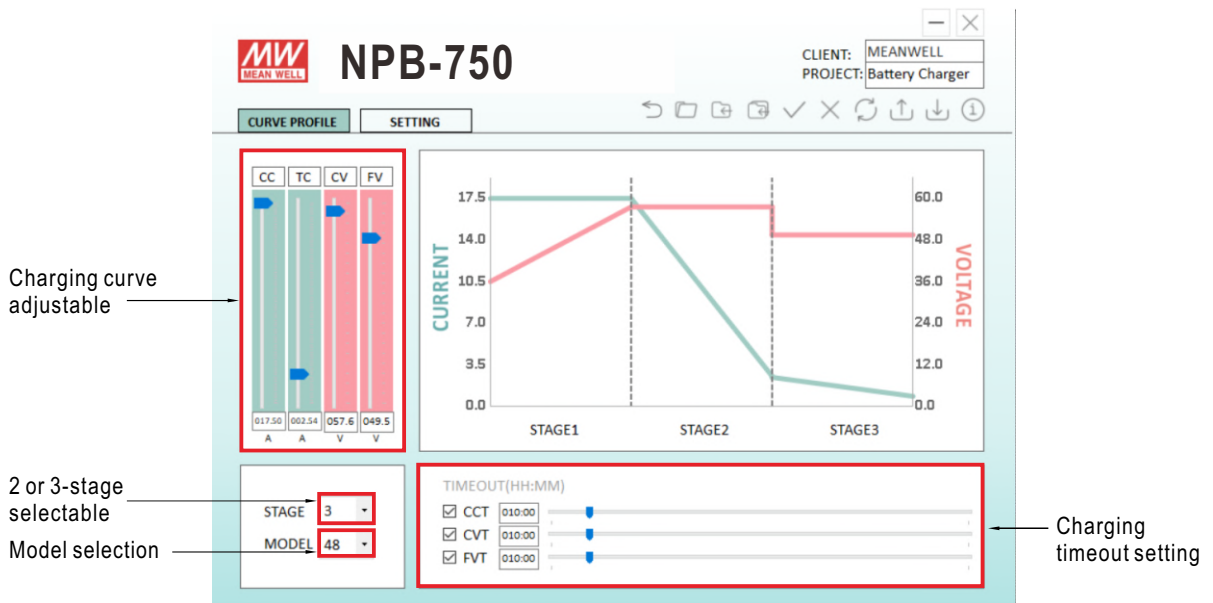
MW
MEAN WELL
NPB-750
CLIENT: MEANWELL
PROJECT: Battery Charger
CURVE PROFILE
SETTING
CC TC CV FV
017.50 002.54 057.6 049.5
A A V V
Charging curve adjustable
17.5
14.0
10.5
7.0
3.5
0.0
CURRENT
60.0
48.0
36.0
24.0
12.0
0.0
VOLTAGE
STAGE1
STAGE2
STAGE3
2 or 3-stage selectable
Model selection
STAGE 3
MODEL 48
TIMEOUT(HH:MM)
CCT 010:00
CVT 010:00
FVT 010:00
Charging timeout setting